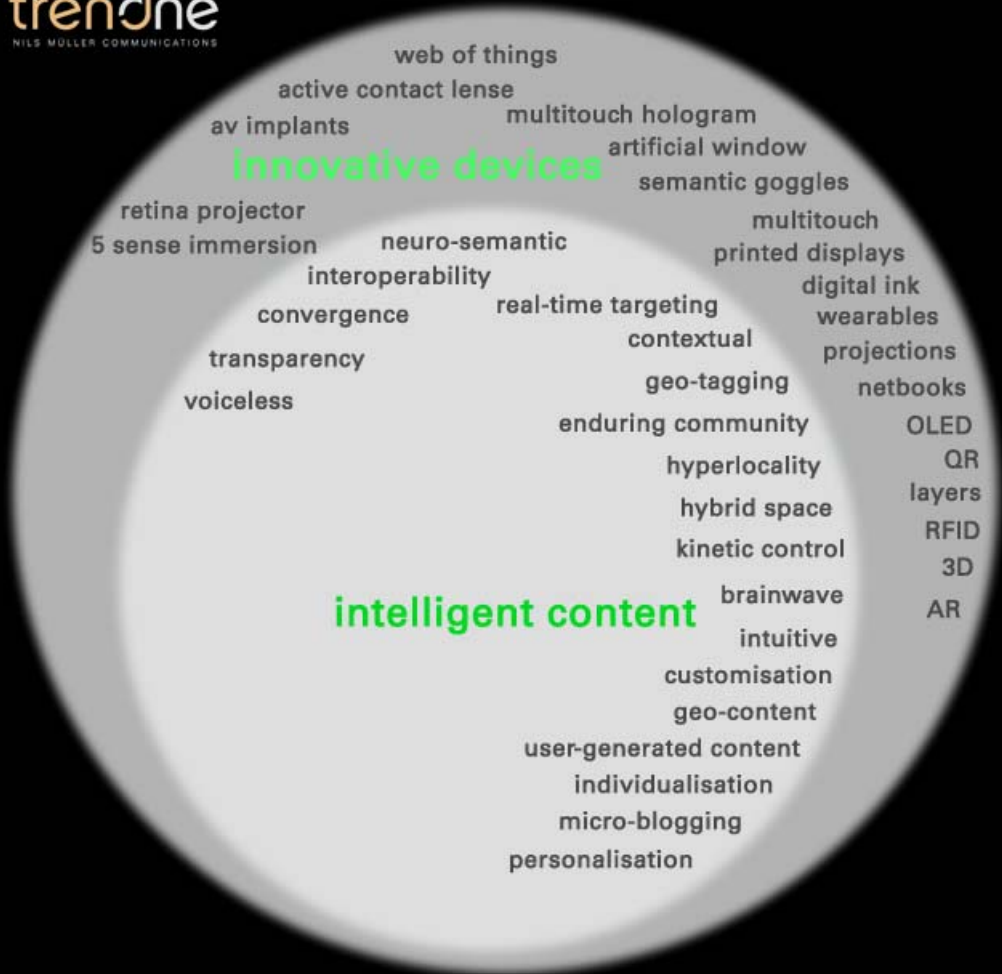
trendone
NILS MÜLLER COMMUNICATIONS

web of things
active contact lense
multitouch hologram
av implants
innovative devices
artificial window
semantic goggles
retina projector
multitouch
5 sense immersion
neuro-semantic
printed displays
interoperability
digital ink
real-time targeting
convergence
wearables
contextual
transparency
projections
geo-tagging
voiceless
netbooks
enduring community
OLED
hyperlocality
QR
layers
hybrid space
RFID
kinetic control
3D
brainwave
intelligent content
AR
intuitive
customisation
geo-content
user-generated content
individualisation
micro-blogging
personalisation